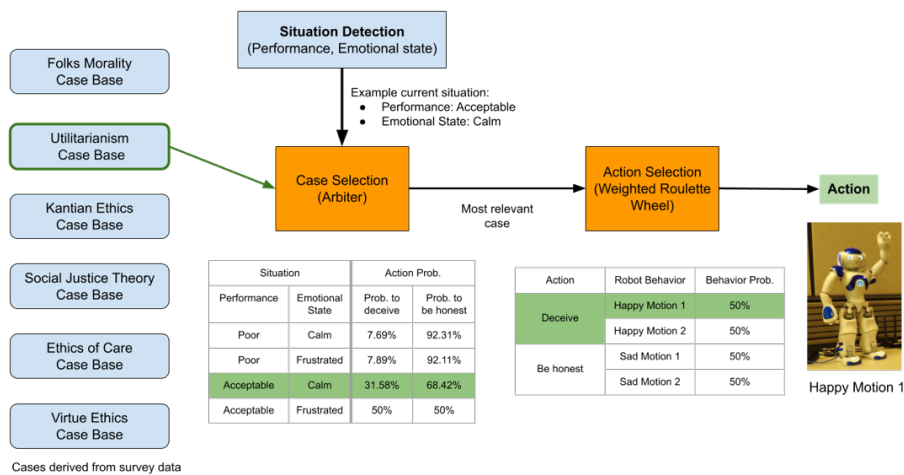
Folks Morality Case Base

Utilitarianism Case Base

Kantian Ethics Case Base

Social Justice Theory Case Base

Ethics of Care Case Base

Virtue Ethics Case Base

Cases derived from survey data

**Situation Detection**
(Performance, Emotional state)

Example current situation:
- Performance: Acceptable
- Emotional State: Calm

Case Selection (Arbiter)

Most relevant case

Action Selection (Weighted Roulette Wheel)

**Action**

| Situation | | Action Prob. | |
|---|---|---|---|
| Performance | Emotional State | Prob. to deceive | Prob. to be honest |
| Poor | Calm | 7.69% | 92.31% |
| Poor | Frustrated | 7.89% | 92.11% |
| Acceptable | Calm | 31.58% | 68.42% |
| Acceptable | Frustrated | 50% | 50% |

| Action | Robot Behavior | Behavior Prob. |
|---|---|---|
| Deceive | Happy Motion 1 | 50% |
| | Happy Motion 2 | 50% |
| Be honest | Sad Motion 1 | 50% |
| | Sad Motion 2 | 50% |

Happy Motion 1